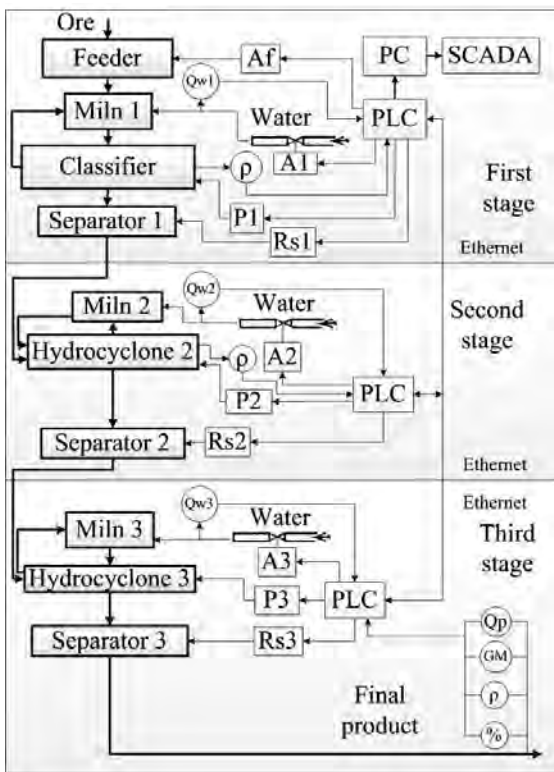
Ore
Feeder
Af
PC
SCADA
Qw1
Miln 1
Water
PLC
Classifier
ρ
A1
First stage
P1
Separator 1
Rs1
Ethernet
Qw2
Miln 2
Water
Second stage
Hydrocyclone 2
ρ
A2
PLC
P2
Separator 2
Rs2
Ethernet
Ethernet
Qw3
Miln 3
Water
Third stage
A3
Hydrocyclone 3
P3
PLC
Qp
Separator 3
Rs3
GM
ρ
Final product
%